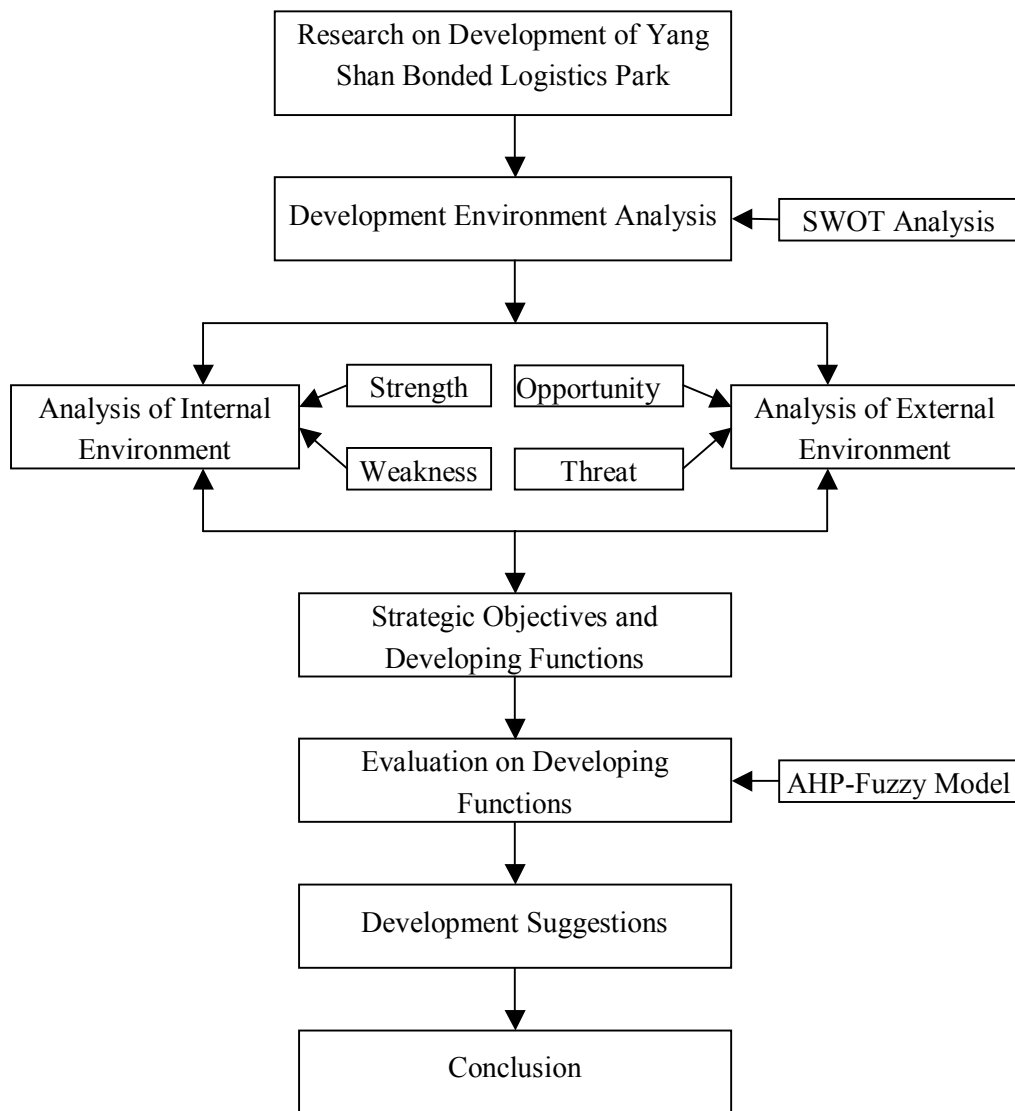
Research on Development of Yang Shan Bonded Logistics Park

Development Environment Analysis

SWOT Analysis

Analysis of Internal Environment

Strength

Weakness

Opportunity

Threat

Analysis of External Environment

Strategic Objectives and Developing Functions

Evaluation on Developing Functions

AHP-Fuzzy Model

Development Suggestions

Conclusion